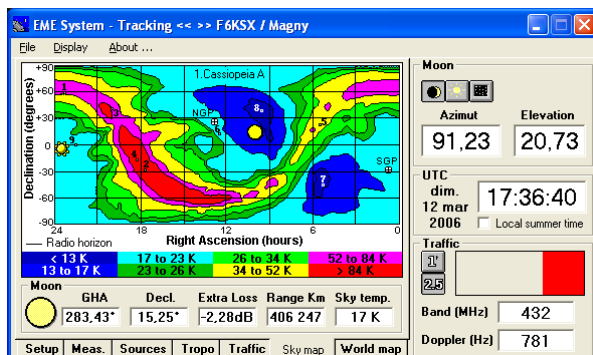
EME System - Tracking << >> F6KSX / Magny

File Display About ...

+90
+60
+30
0
-30
-60
-90
Declination (degrees)
1.Cassiopeia A
NGP
SGP
24 18 12 6 0
Right Ascension (hours)
— Radio horizon

| < 13 K | 17 to 23 K | 26 to 34 K | 52 to 84 K |
|---|---|---|---|
| 13 to 17 K | 23 to 26 K | 34 to 52 K | > 84 K |

Moon

| GHA | Decl. | Extra Loss | Range Km | Sky temp. |
|---|---|---|---|---|
| 283,43° | 15,25° | -2,28dB | 406 247 | 17 K |

Setup | Meas. | Sources | Tropo | Traffic | Sky map | World map

Moon
Azimut 91,23
Elevation 20,73

UTC
dim. 12 mar 2006
17:36:40
Local summer time

Traffic
1'
2.5
Band (MHz) 432
Doppler (Hz) 781